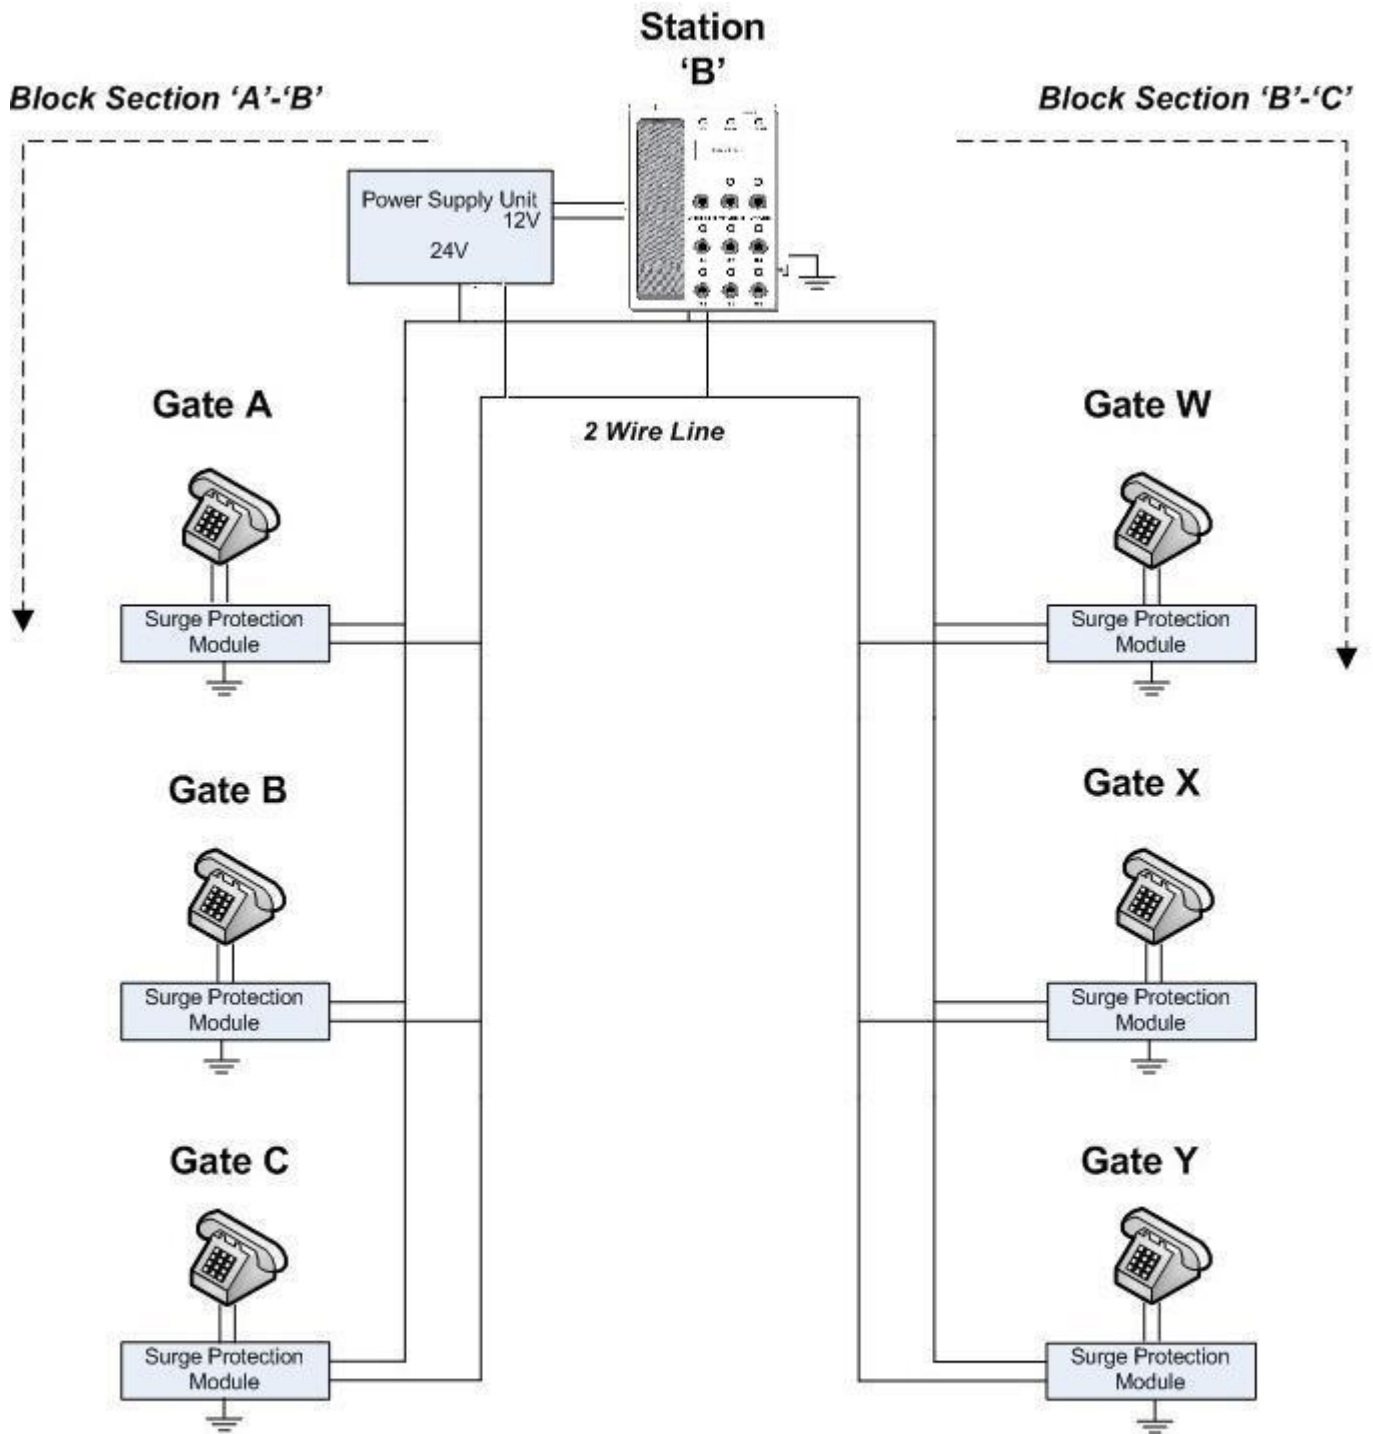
Station 'B'

Block Section 'A'-'B'

Block Section 'B'-'C'

Power Supply Unit
12V
24V

2 Wire Line

Gate A

Surge Protection Module

Gate B

Surge Protection Module

Gate C

Surge Protection Module

Gate W

Surge Protection Module

Gate X

Surge Protection Module

Gate Y

Surge Protection Module